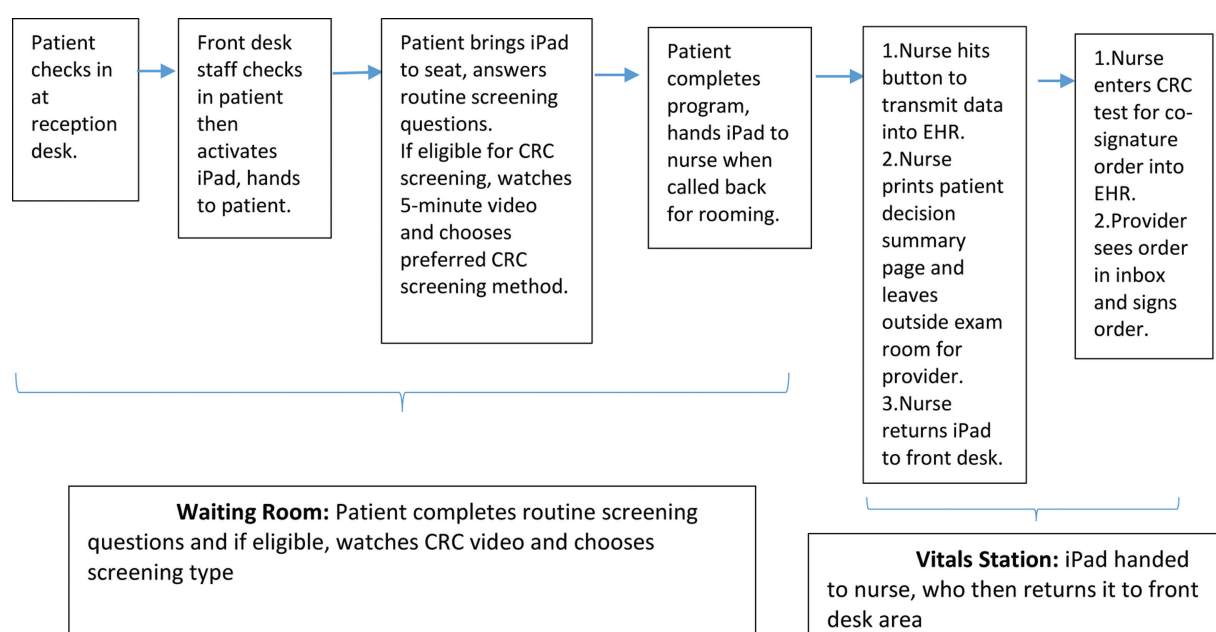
Patient checks in at reception desk.

Front desk staff checks in patient then activates iPad, hands to patient.

Patient brings iPad to seat, answers routine screening questions.
If eligible for CRC screening, watches 5-minute video and chooses preferred CRC screening method.

Patient completes program, hands iPad to nurse when called back for rooming.

1.Nurse hits button to transmit data into EHR.
2.Nurse prints patient decision summary page and leaves outside exam room for provider.
3.Nurse returns iPad to front desk.

1.Nurse enters CRC test for co-signature order into EHR.
2.Provider sees order in inbox and signs order.

**Waiting Room:** Patient completes routine screening questions and if eligible, watches CRC video and chooses screening type

**Vitals Station:** iPad handed to nurse, who then returns it to front desk area